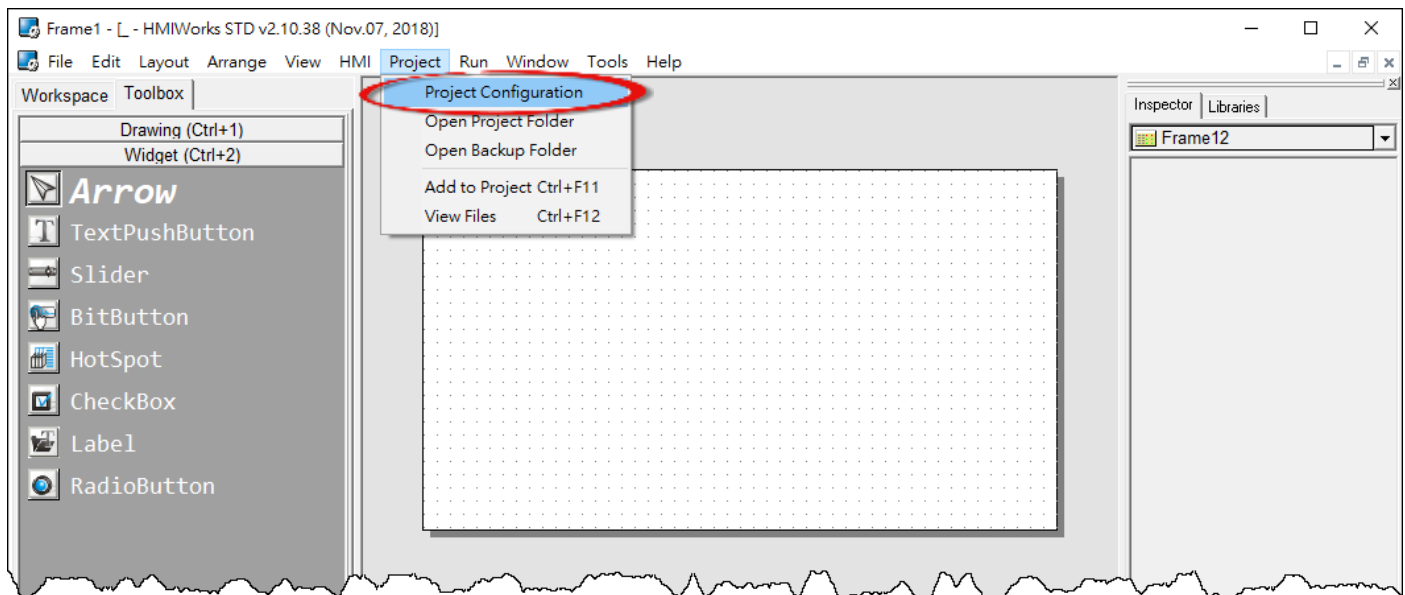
Frame1 - [_ - HMIWorks STD v2.10.38 (Nov.07, 2018)]

File Edit Layout Arrange View HMI Project Run Window Tools Help

Workspace Toolbox

Drawing (Ctrl+1)
Widget (Ctrl+2)

Arrow
TextPushButton
Slider
BitButton
HotSpot
CheckBox
Label
RadioButton

Project Configuration
Open Project Folder
Open Backup Folder
Add to Project Ctrl+F11
View Files Ctrl+F12

Inspector Libraries
Frame12